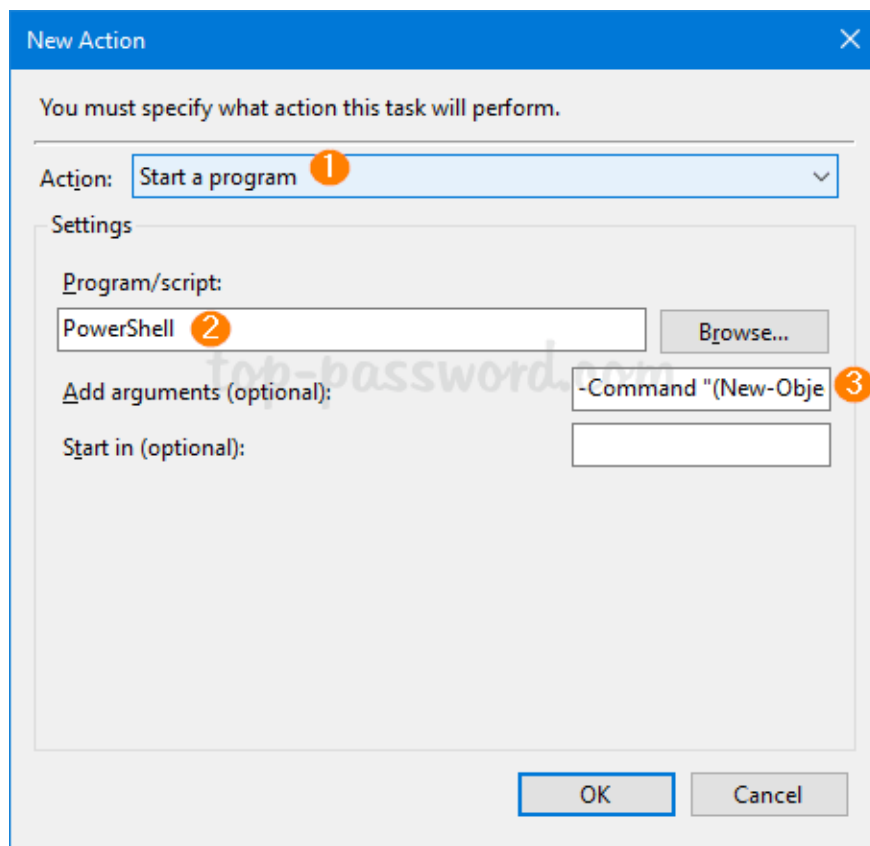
New Action
×

You must specify what action this task will perform.

Action: Start a program 1

Settings

Program/script:
PowerShell 2
Browse...

top-password.com

Add arguments (optional): -Command "(New-Obje 3

Start in (optional):

OK
Cancel